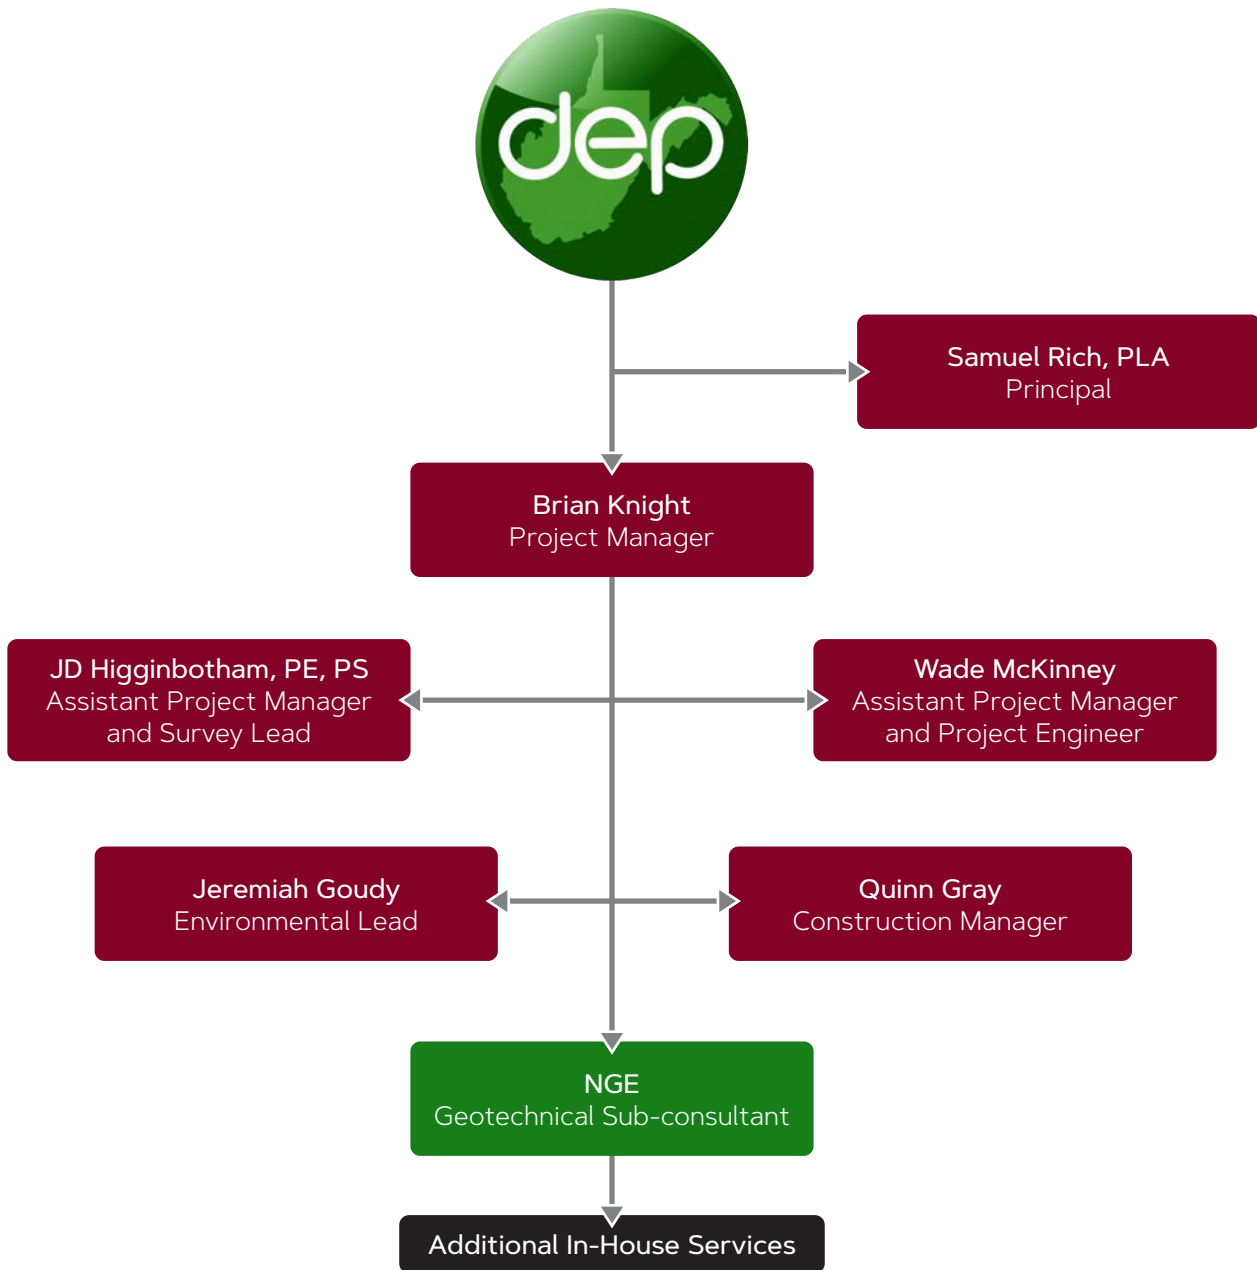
dep

Samuel Rich, PLA
Principal

Brian Knight
Project Manager

JD Higginbotham, PE, PS
Assistant Project Manager and Survey Lead

Wade McKinney
Assistant Project Manager and Project Engineer

Jeremiah Goudy
Environmental Lead

Quinn Gray
Construction Manager

NGE
Geotechnical Sub-consultant

Additional In-House Services